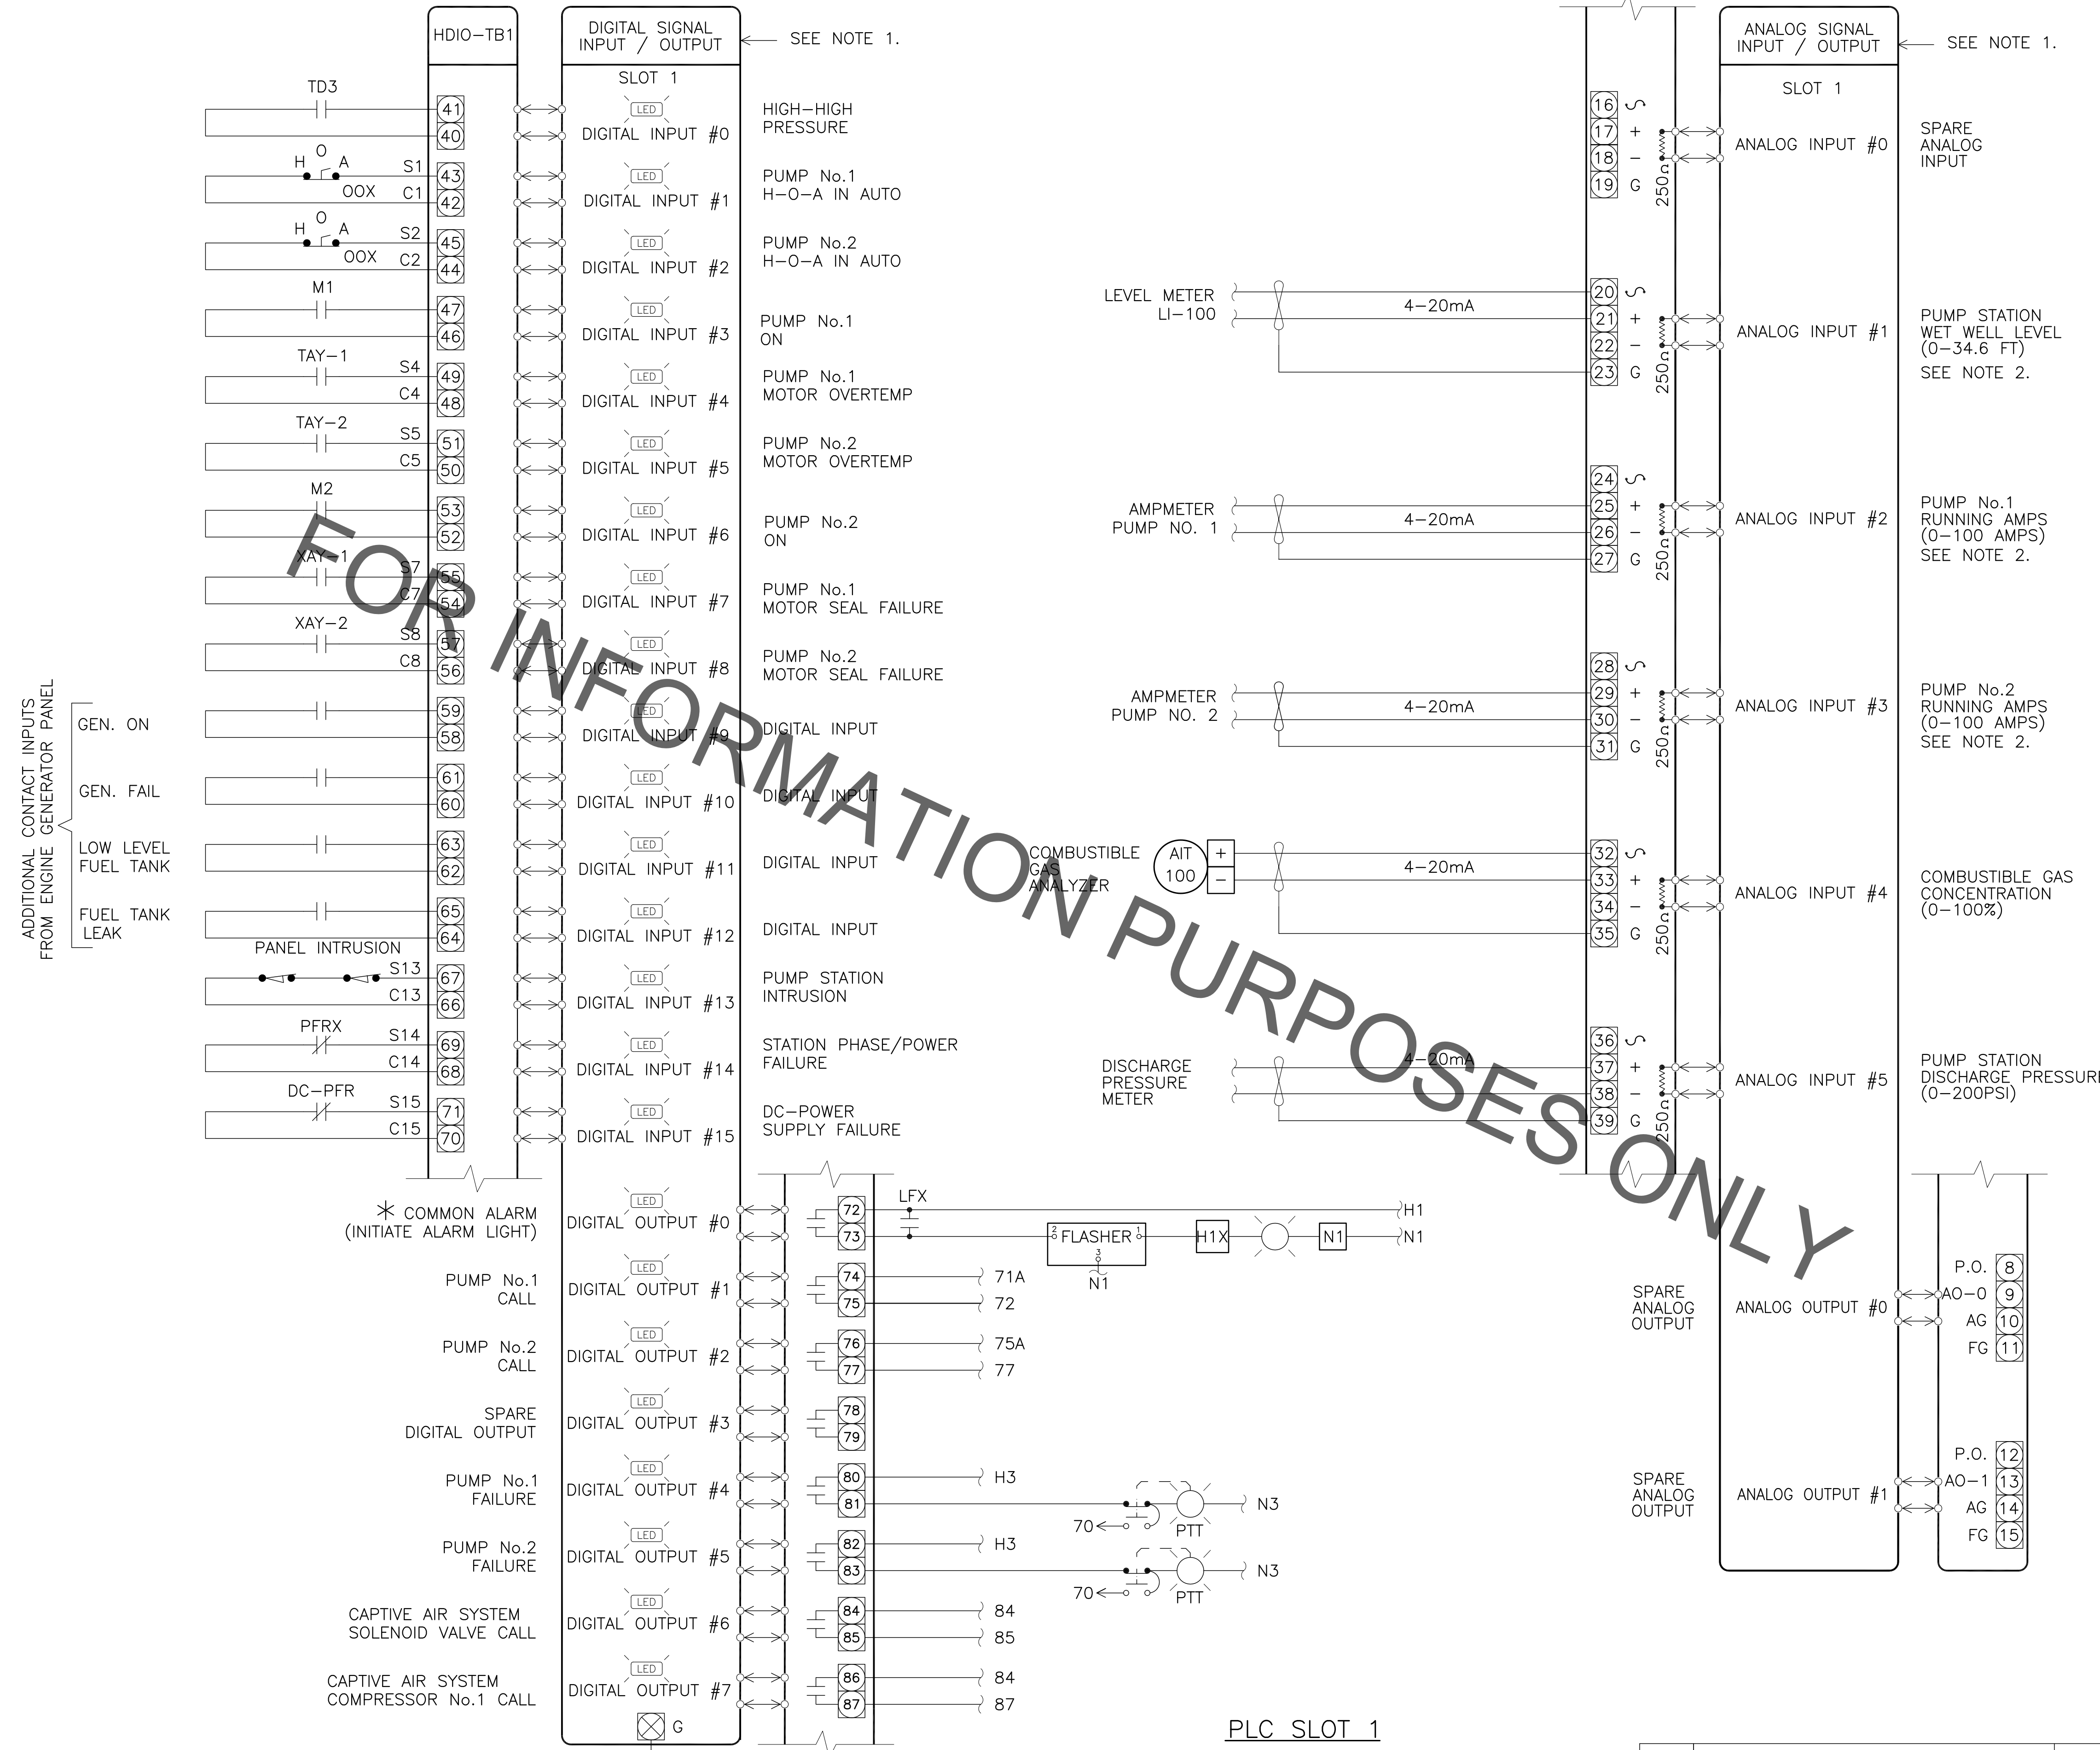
HDIO-TB1

DIGITAL SIGNAL INPUT / OUTPUT

SEE NOTE 1.

SLOT 1

TD3
41
40
LED
DIGITAL INPUT #0
HIGH-HIGH PRESSURE

H O A
S1
OOX
C1
43
42
LED
DIGITAL INPUT #1
PUMP No.1 H-O-A IN AUTO

H O A
S2
OOX
C2
45
44
LED
DIGITAL INPUT #2
PUMP No.2 H-O-A IN AUTO

M1
47
46
LED
DIGITAL INPUT #3
PUMP No.1 ON

TAY-1
S4
C4
49
48
LED
DIGITAL INPUT #4
PUMP No.1 MOTOR OVERTEMP

TAY-2
S5
C5
51
50
LED
DIGITAL INPUT #5
PUMP No.2 MOTOR OVERTEMP

M2
53
52
LED
DIGITAL INPUT #6
PUMP No.2 ON

XAY-1
S7
C7
55
54
LED
DIGITAL INPUT #7
PUMP No.1 MOTOR SEAL FAILURE

XAY-2
S8
C8
57
56
LED
DIGITAL INPUT #8
PUMP No.2 MOTOR SEAL FAILURE

ADDITIONAL CONTACT INPUTS FROM ENGINE GENERATOR PANEL

GEN. ON
59
58
LED
DIGITAL INPUT #9
DIGITAL INPUT

GEN. FAIL
61
60
LED
DIGITAL INPUT #10
DIGITAL INPUT

LOW LEVEL FUEL TANK
63
62
LED
DIGITAL INPUT #11
DIGITAL INPUT

FUEL TANK LEAK
65
64
LED
DIGITAL INPUT #12
DIGITAL INPUT

PANEL INTRUSION
S13
C13
67
66
LED
DIGITAL INPUT #13
PUMP STATION INTRUSION

PFRX
S14
C14
69
68
LED
DIGITAL INPUT #14
STATION PHASE/POWER FAILURE

DC-PFR
S15
C15
71
70
LED
DIGITAL INPUT #15
DC-POWER SUPPLY FAILURE

FOR INFORMATION PURPOSES ONLY

ANALOG SIGNAL INPUT / OUTPUT

SEE NOTE 1.

SLOT 1

16
17 +
18 −
19 G
250Ω
ANALOG INPUT #0
SPARE ANALOG INPUT

LEVEL METER LI-100
4-20mA
20
21 +
22 −
23 G
250Ω
ANALOG INPUT #1
PUMP STATION WET WELL LEVEL (0-34.6 FT)
SEE NOTE 2.

AMPMETER PUMP NO. 1
4-20mA
24
25 +
26 −
27 G
250Ω
ANALOG INPUT #2
PUMP No.1 RUNNING AMPS (0-100 AMPS)
SEE NOTE 2.

AMPMETER PUMP NO. 2
4-20mA
28
29 +
30 −
31 G
250Ω
ANALOG INPUT #3
PUMP No.2 RUNNING AMPS (0-100 AMPS)
SEE NOTE 2.

COMBUSTIBLE GAS ANALYZER
AIT 100
+
−
4-20mA
32
33 +
34 −
35 G
250Ω
ANALOG INPUT #4
COMBUSTIBLE GAS CONCENTRATION (0-100%)

DISCHARGE PRESSURE METER
4-20mA
36
37 +
38 −
39 G
250Ω
ANALOG INPUT #5
PUMP STATION DISCHARGE PRESSURE (0-200PSI)

∗ COMMON ALARM (INITIATE ALARM LIGHT)
LED
DIGITAL OUTPUT #0
72
73
LFX
FLASHER
2 1 3
N1
H1X
N1
H1
N1

PUMP No.1 CALL
LED
DIGITAL OUTPUT #1
74
75
71A
72

PUMP No.2 CALL
LED
DIGITAL OUTPUT #2
76
77
75A
77

SPARE DIGITAL OUTPUT
LED
DIGITAL OUTPUT #3
78
79

PUMP No.1 FAILURE
LED
DIGITAL OUTPUT #4
80
81
H3
70
PTT
N3

PUMP No.2 FAILURE
LED
DIGITAL OUTPUT #5
82
83
H3
70
PTT
N3

CAPTIVE AIR SYSTEM SOLENOID VALVE CALL
LED
DIGITAL OUTPUT #6
84
85
84
85

CAPTIVE AIR SYSTEM COMPRESSOR No.1 CALL
LED
DIGITAL OUTPUT #7
86
87
84
87

G

SPARE ANALOG OUTPUT
ANALOG OUTPUT #0
P.O. 8
AO-0 9
AG 10
FG 11

SPARE ANALOG OUTPUT
ANALOG OUTPUT #1
P.O. 12
AO-1 13
AG 14
FG 15

PLC SLOT 1